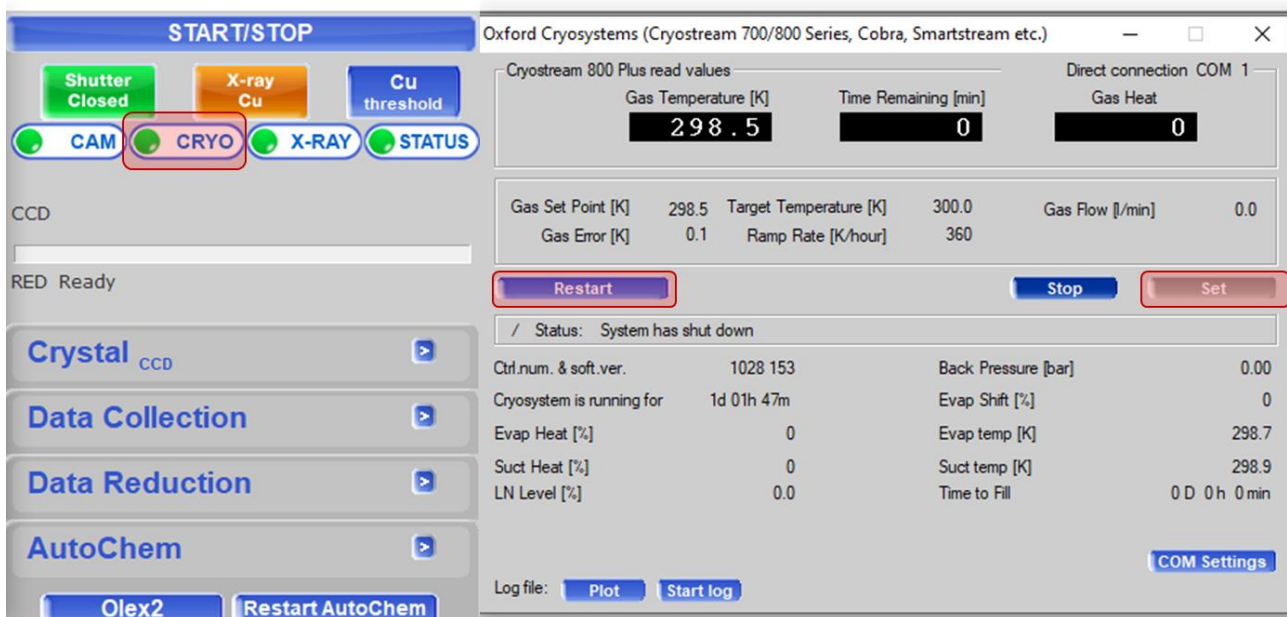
START/STOP

Shutter Closed

X-ray Cu

Cu threshold

CAM CRYO X-RAY STATUS

CCD

RED Ready

Crystal CCD

Data Collection

Data Reduction

AutoChem

Olex2 Restart AutoChem

Oxford Cryosystems (Cryostream 700/800 Series, Cobra, Smartstream etc.)

Cryostream 800 Plus read values

Direct connection COM 1

Gas Temperature [K] 298.5

Time Remaining [min] 0

Gas Heat 0

Gas Set Point [K] 298.5

Target Temperature [K] 300.0

Gas Flow [l/min] 0.0

Gas Error [K] 0.1

Ramp Rate [K/hour] 360

Restart

Stop

Set

/ Status: System has shut down

| | | | |
|---|---|---|---|
| Ctrl.num. & soft.ver. | 1028 153 | Back Pressure [bar] | 0.00 |
| Cryosystem is running for | 1d 01h 47m | Evap Shift [%] | 0 |
| Evap Heat [%] | 0 | Evap temp [K] | 298.7 |
| Suct Heat [%] | 0 | Suct temp [K] | 298.9 |
| LN Level [%] | 0.0 | Time to Fill | 0 D 0 h 0 min |

COM Settings

Log file: Plot Start log